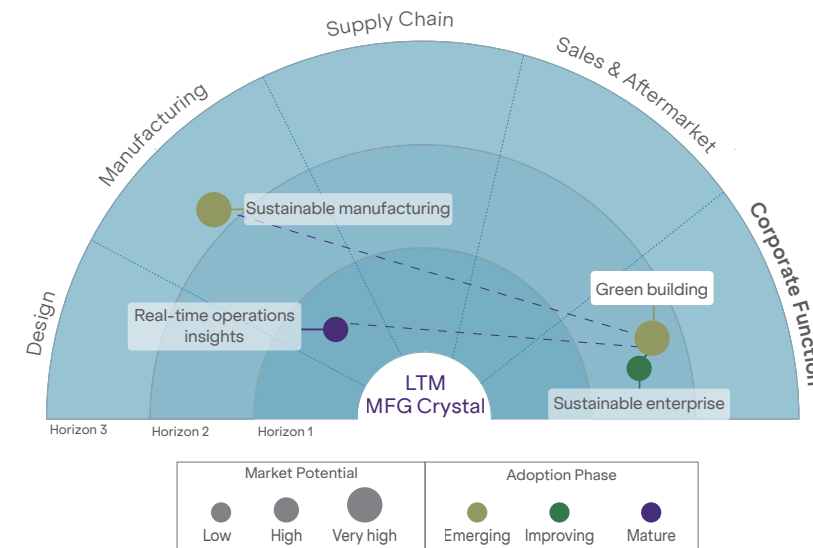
Supply Chain
Manufacturing
Sales & Aftermarket
Corporate Function
Design

Sustainable manufacturing
Green building
Real-time operations insights
Sustainable enterprise

LTM
MFG Crystal

Horizon 3
Horizon 2
Horizon 1

| Market Potential | Adoption Phase |
|---|---|
| Low High Very high | Emerging Improving Mature |